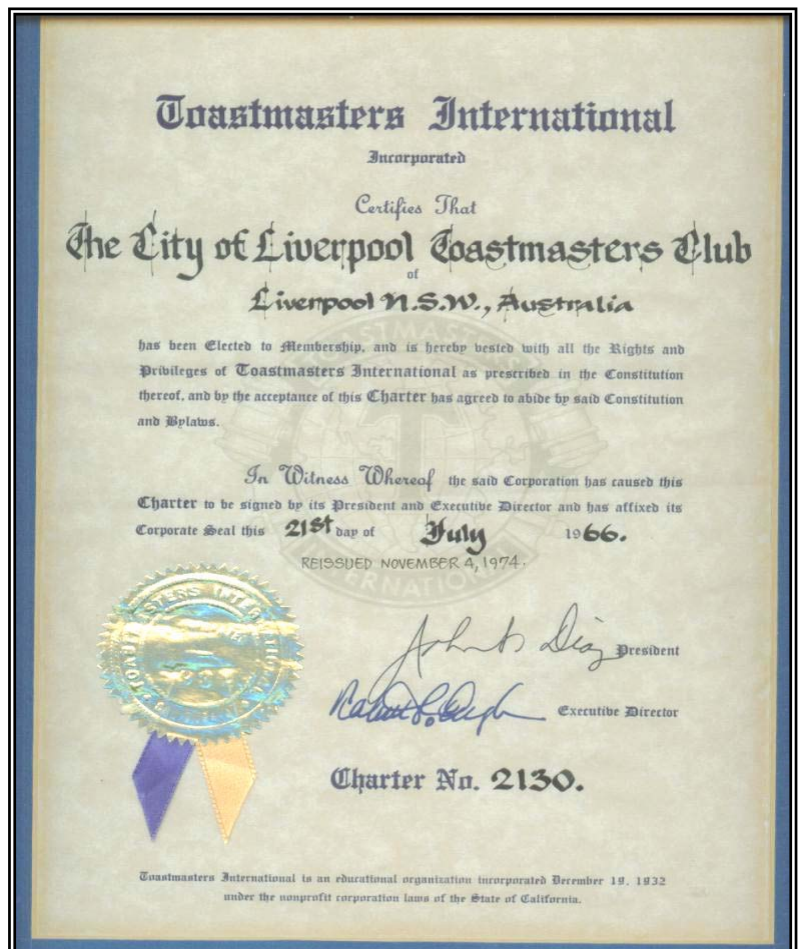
Toastmasters International

Incorporated

Certifies That

The City of Liverpool Toastmasters Club

of

Liverpool N.S.W., Australia

has been Elected to Membership, and is hereby vested with all the Rights and Privileges of Toastmasters International as prescribed in the Constitution thereof, and by the acceptance of this Charter has agreed to abide by said Constitution and Bylaws.

In Witness Whereof the said Corporation has caused this Charter to be signed by its President and Executive Director and has affixed its Corporate Seal this 21st day of July 1966.

REISSUED NOVEMBER 4, 1974.

John B. Diaz President

Robert L. Engle Executive Director

Charter No. 2130.

Toastmasters International is an educational organization incorporated December 19, 1932 under the nonprofit corporation laws of the State of California.